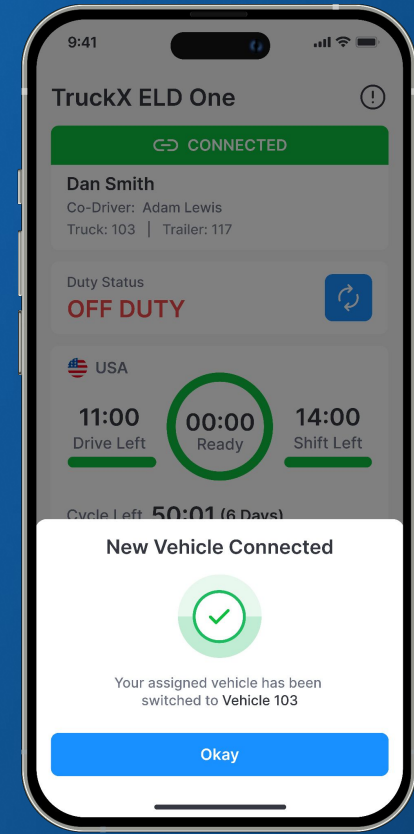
9:41

TruckX ELD One

CONNECTED

Dan Smith
Co-Driver: Adam Lewis
Truck: 103 | Trailer: 117

Duty Status
OFF DUTY

USA

11:00
Drive Left

00:00
Ready

14:00
Shift Left

Cycle Left 50:01 (6 Days)

New Vehicle Connected

Your assigned vehicle has been switched to Vehicle 103

Okay